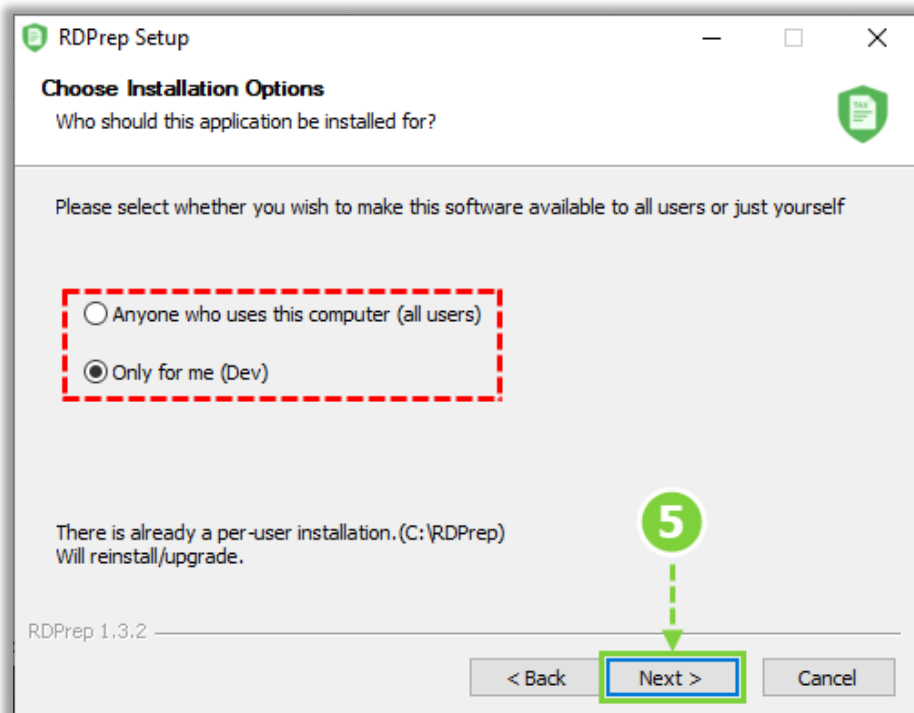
RDPrep Setup

Choose Installation Options
Who should this application be installed for?

TAX

Please select whether you wish to make this software available to all users or just yourself

Anyone who uses this computer (all users)

Only for me (Dev)

There is already a per-user installation.(C:\RDPrep)
Will reinstall/upgrade.

5

RDPrep 1.3.2

< Back

Next >

Cancel